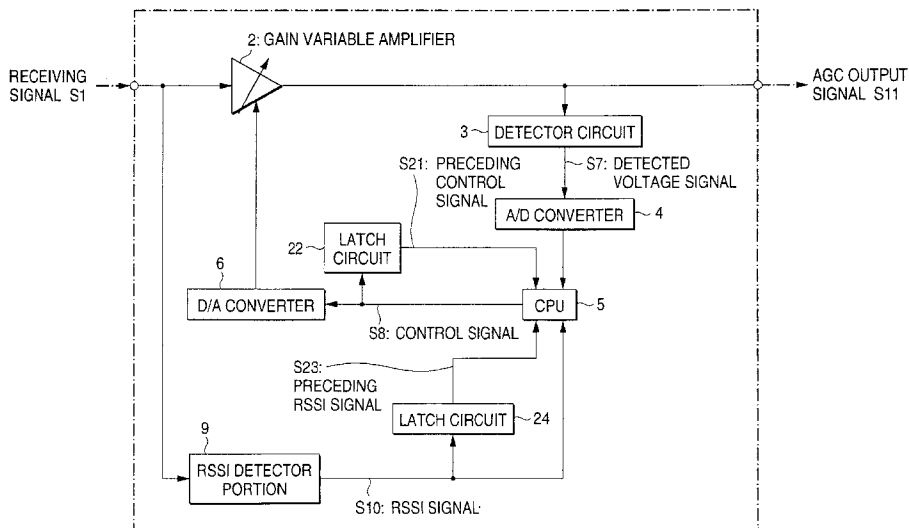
2: GAIN VARIABLE AMPLIFIER

RECEIVING SIGNAL S1

AGC OUTPUT SIGNAL S11

3 DETECTOR CIRCUIT

S21: PRECEDING CONTROL SIGNAL

S7: DETECTED VOLTAGE SIGNAL

A/D CONVERTER 4

22 LATCH CIRCUIT

6

D/A CONVERTER

CPU 5

S8: CONTROL SIGNAL

S23: PRECEDING RSSI SIGNAL

LATCH CIRCUIT 24

9

RSSI DETECTOR PORTION

S10: RSSI SIGNAL